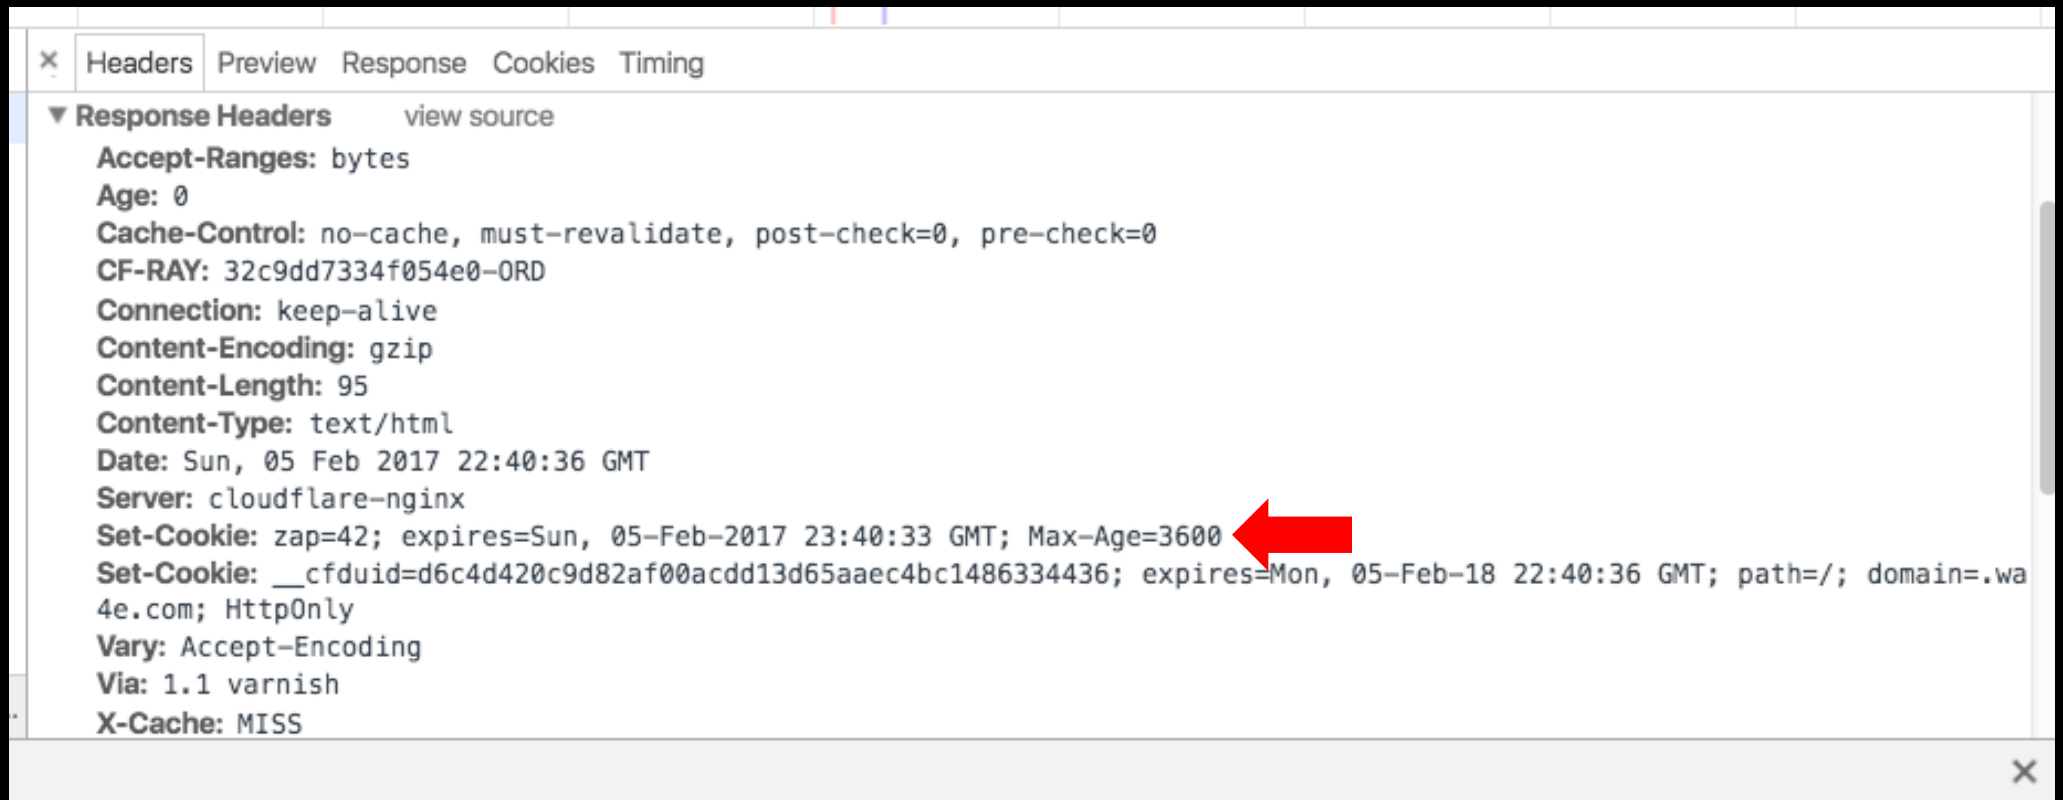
× Headers Preview Response Cookies Timing

▼ Response Headers view source

Accept-Ranges: bytes
Age: 0
Cache-Control: no-cache, must-revalidate, post-check=0, pre-check=0
CF-RAY: 32c9dd7334f054e0-ORD
Connection: keep-alive
Content-Encoding: gzip
Content-Length: 95
Content-Type: text/html
Date: Sun, 05 Feb 2017 22:40:36 GMT
Server: cloudflare-nginx
Set-Cookie: zap=42; expires=Sun, 05-Feb-2017 23:40:33 GMT; Max-Age=3600
Set-Cookie: __cfduid=d6c4d420c9d82af00acdd13d65aaec4bc1486334436; expires=Mon, 05-Feb-18 22:40:36 GMT; path=/; domain=.wa4e.com; HttpOnly
Vary: Accept-Encoding
Via: 1.1 varnish
X-Cache: MISS

×